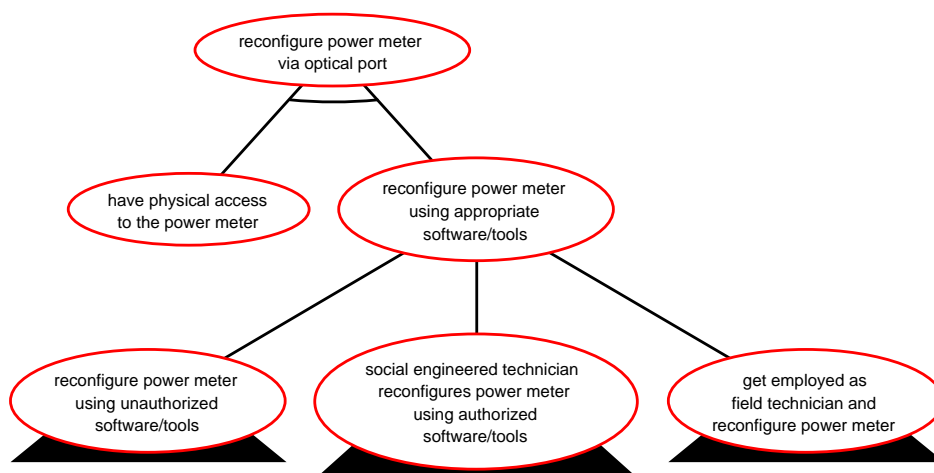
reconfigure power meter via optical port

have physical access to the power meter

reconfigure power meter using appropriate software/tools

reconfigure power meter using unauthorized software/tools

social engineered technician reconfigures power meter using authorized software/tools

get employed as field technician and reconfigure power meter